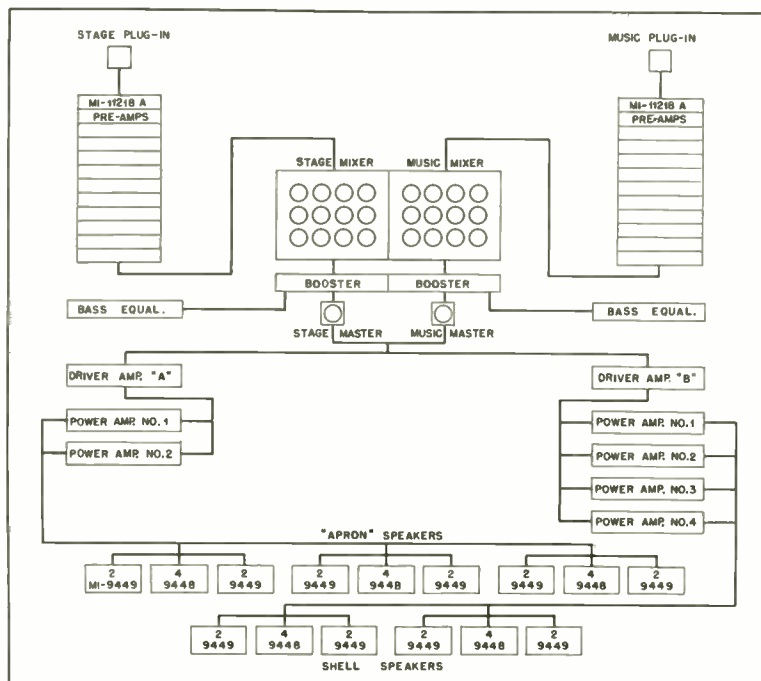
STAGE PLUG-IN

MUSIC PLUG-IN

MI-11218 A
PRE-AMPS

MI-11218 A
PRE-AMPS

STAGE MIXER

MUSIC MIXER

BOOSTER

BOOSTER

BASS EQUAL.

BASS EQUAL.

STAGE MASTER

MUSIC MASTER

DRIVER AMP. "A"

DRIVER AMP. "B"

POWER AMP. NO.1

POWER AMP. NO.2

POWER AMP. NO.1

POWER AMP. NO.2

POWER AMP. NO.3

POWER AMP. NO.4

"APRON" SPEAKERS

2
MI-9449

4
9448

2
9449

2
9449

4
9448

2
9449

2
9449

4
9448

2
9449

2
9449

4
9448

2
9449

2
9449

4
9448

2
9449

SHELL SPEAKERS